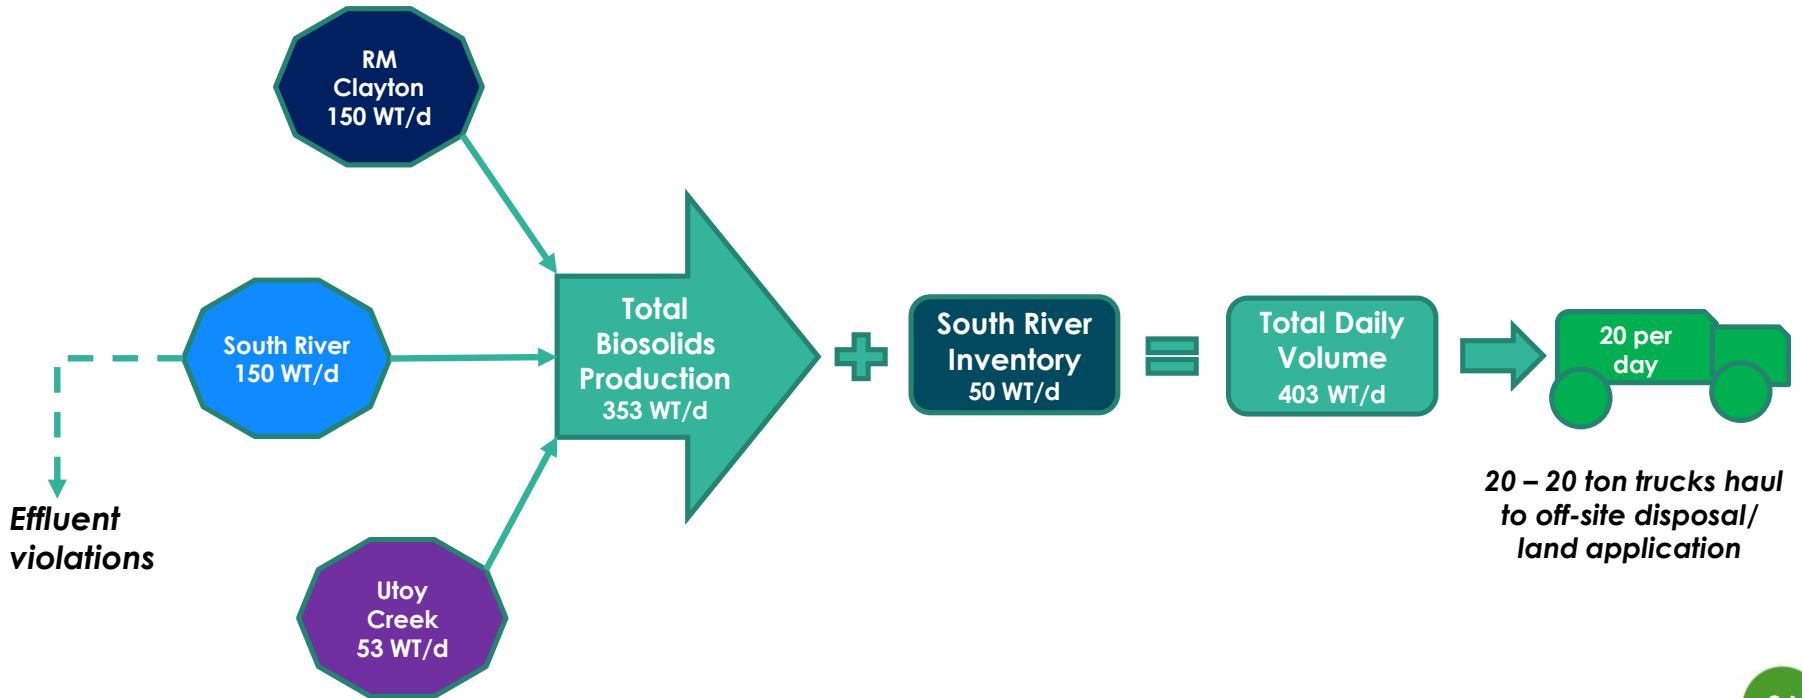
RM Clayton 150 WT/d

South River 150 WT/d

Effluent violations

Utoy Creek 53 WT/d

Total Biosolids Production 353 WT/d

South River Inventory 50 WT/d

Total Daily Volume 403 WT/d

20 per day

20 – 20 ton trucks haul to off-site disposal/ land application